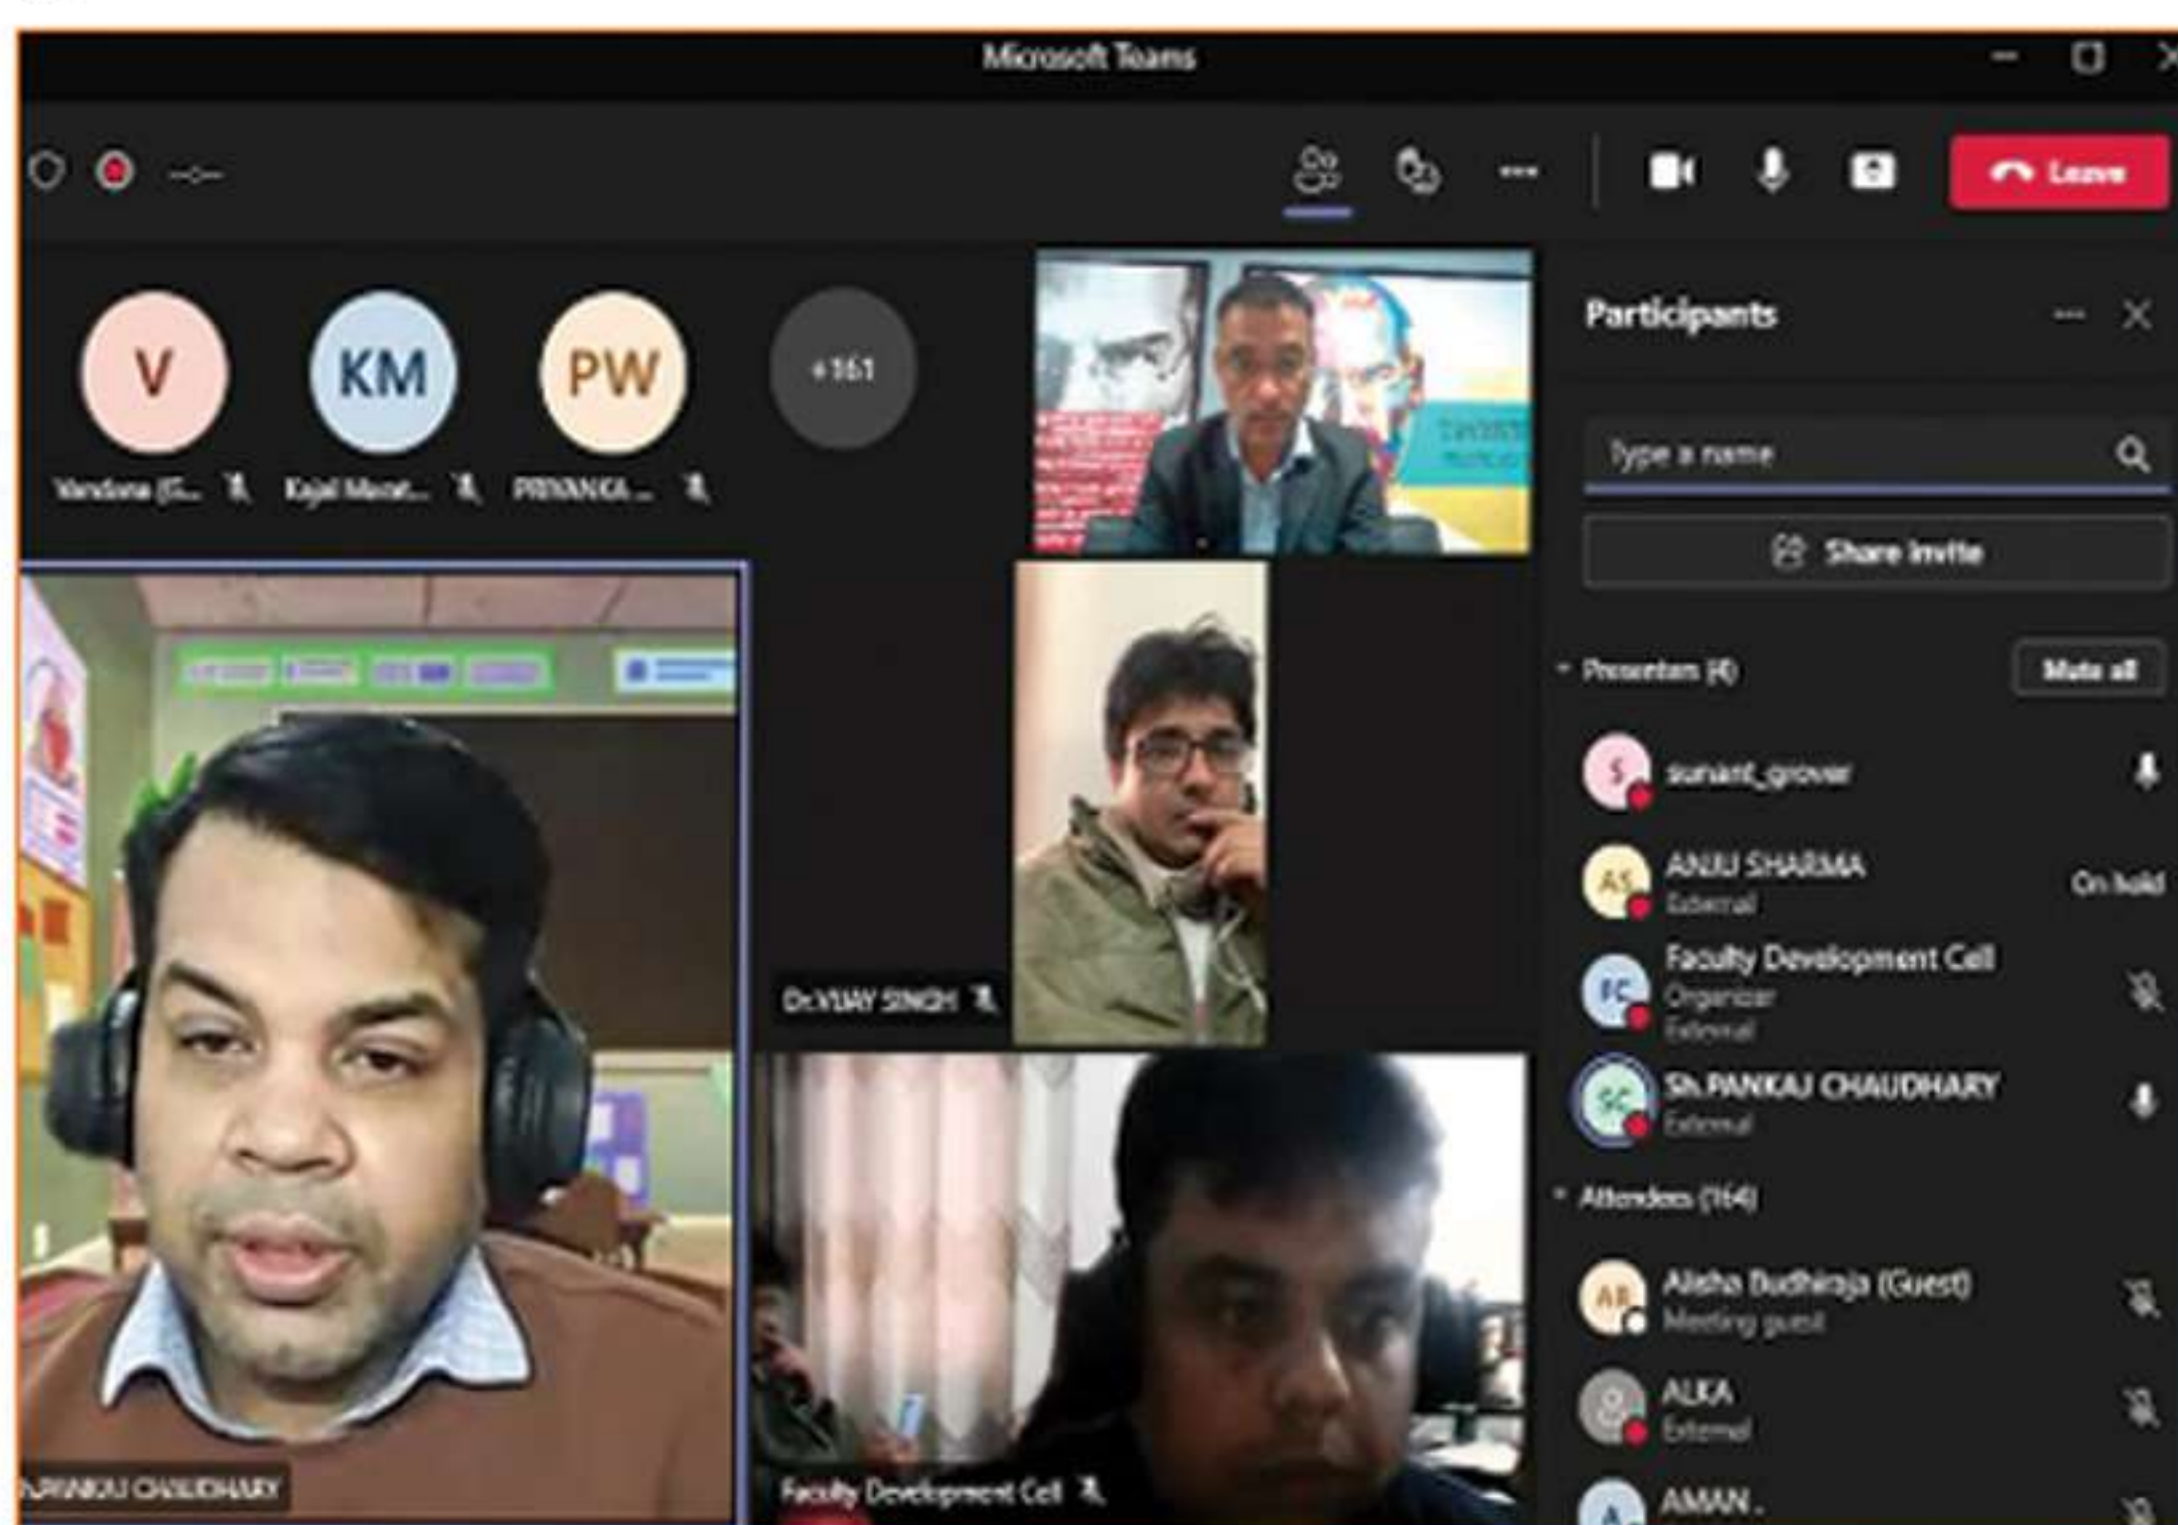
Microsoft Teams

Leave

V
KM
PW
+161

Vandana (G...
Kajal Maurat...
PRIYANKA...

Participants

Type a name

Share invite

Presenters (4)
Mute all

S sumant_grover
AS ANJU SHARMA External
On hold
FC Faculty Development Cell Organizer External
SC Sh.PANKAJ CHAUDHARY External

Attendees (164)

AB Alisha Budhiraja (Guest) Meeting guest
ALKA External
A AMAN.

Dr.VIJAY SINGH

PANKAJ CHAUDHARY

Faculty Development Cell